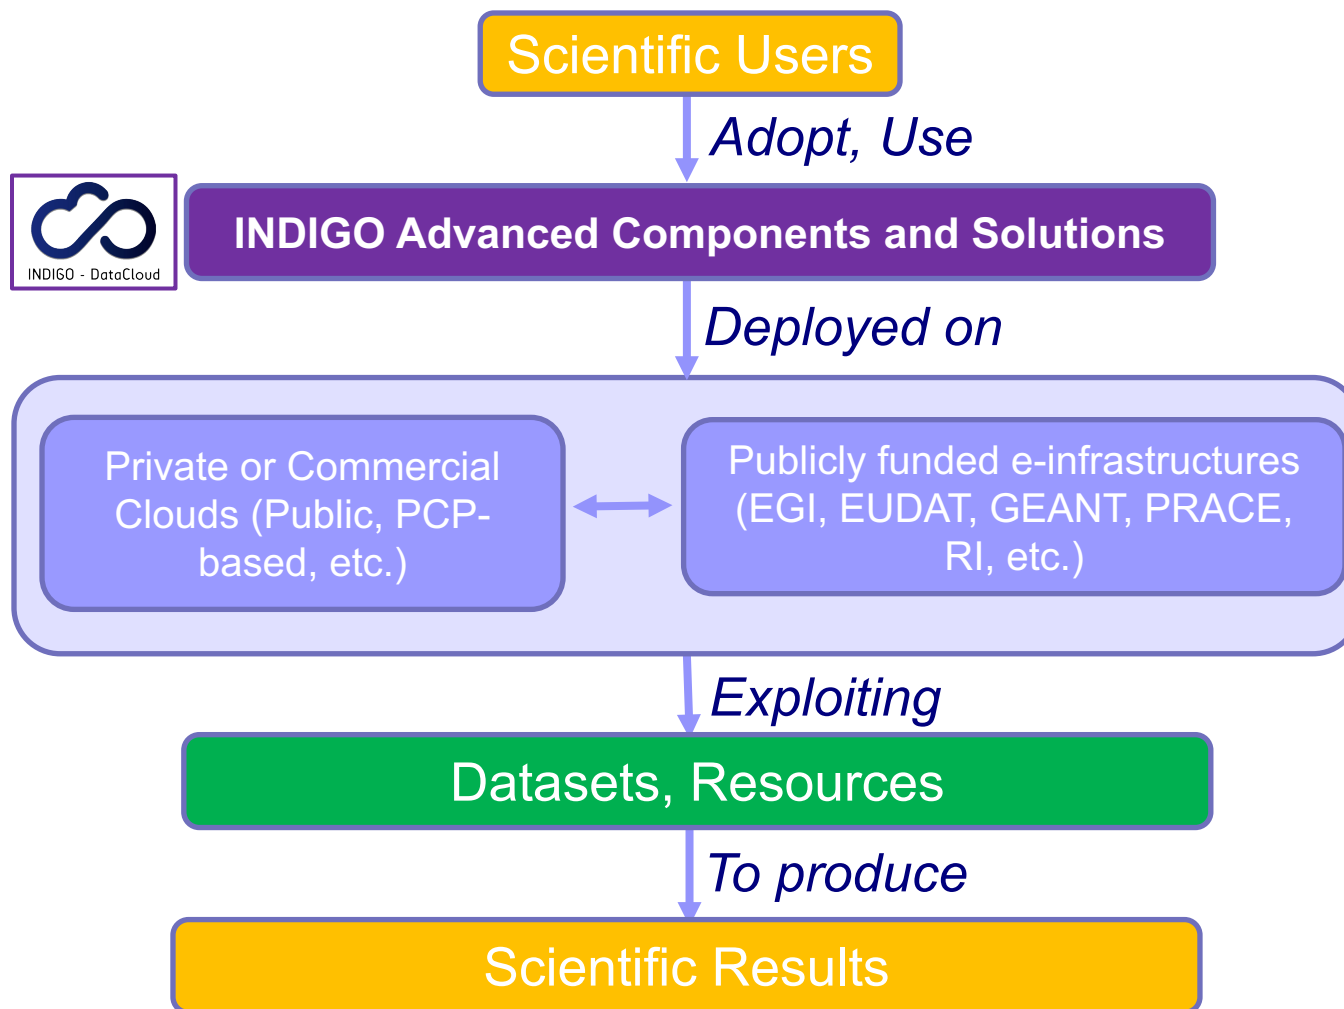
Scientific Users

Adopt, Use

INDIGO - DataCloud

INDIGO Advanced Components and Solutions

Deployed on

Private or Commercial Clouds (Public, PCP-based, etc.)

Publicly funded e-infrastructures (EGI, EUDAT, GEANT, PRACE, RI, etc.)

Exploiting

Datasets, Resources

To produce

Scientific Results